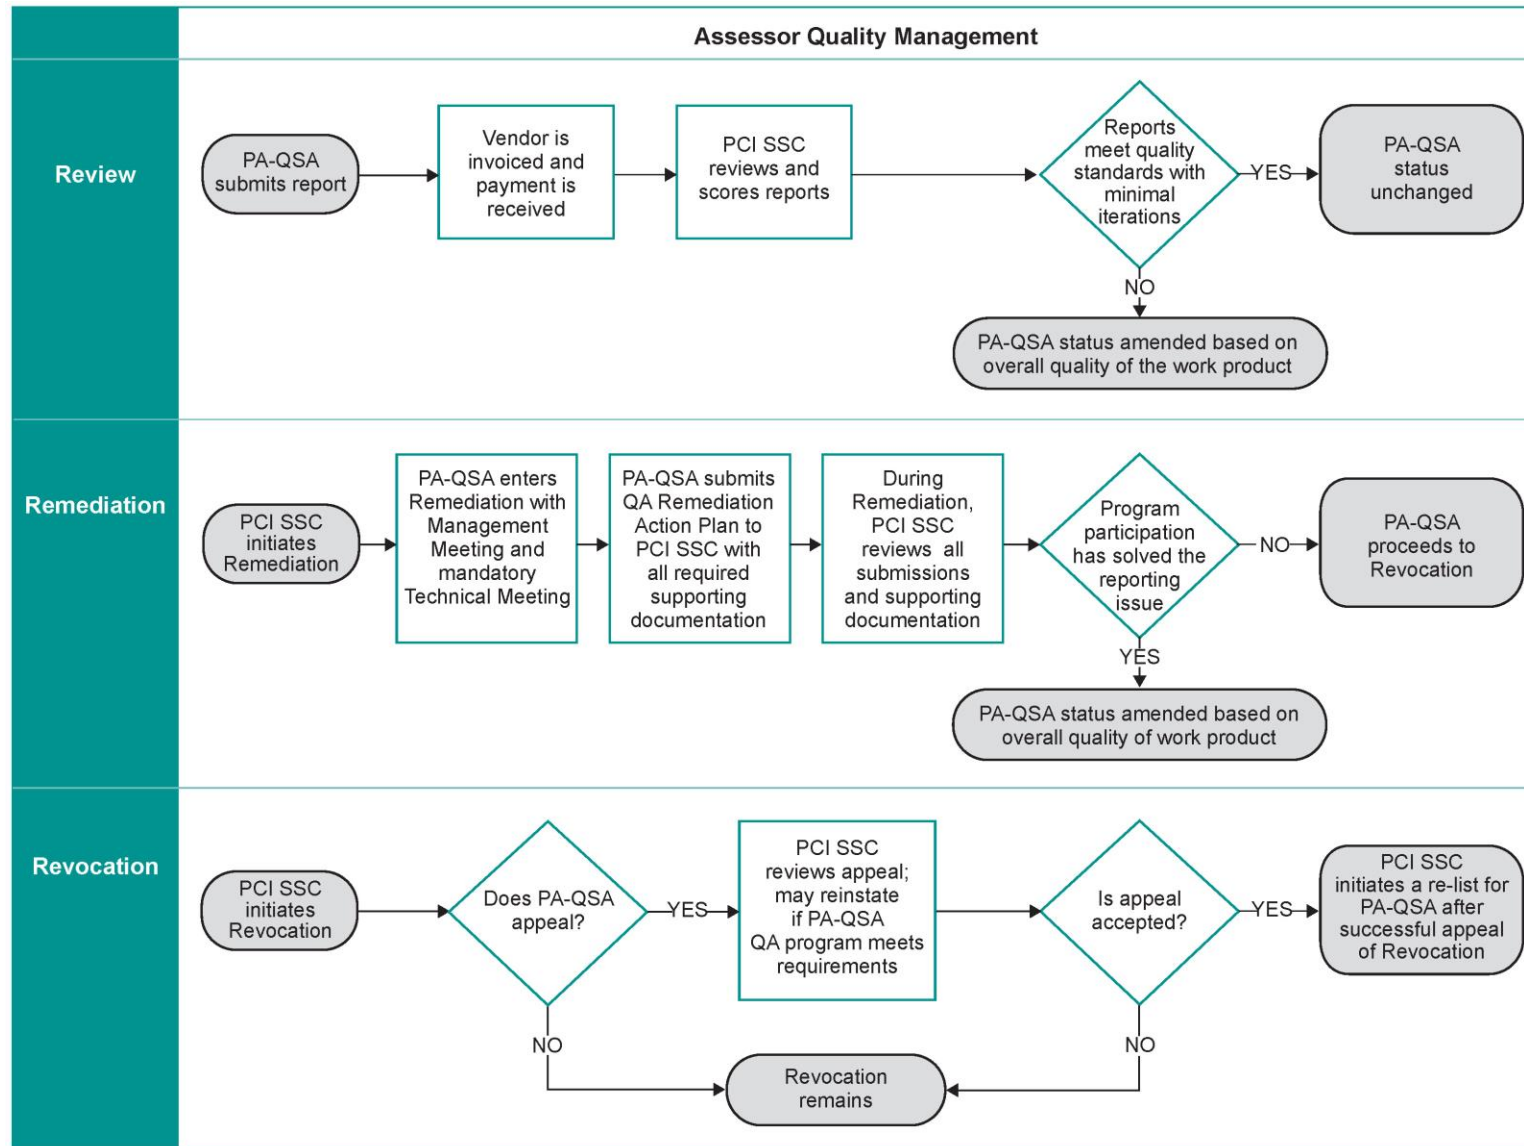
Assessor Quality Management

Review

PA-QSA submits report

Vendor is invoiced and payment is received

PCI SSC reviews and scores reports

Reports meet quality standards with minimal iterations

YES

PA-QSA status unchanged

NO

PA-QSA status amended based on overall quality of the work product

Remediation

PCI SSC initiates Remediation

PA-QSA enters Remediation with Management Meeting and mandatory Technical Meeting

PA-QSA submits QA Remediation Action Plan to PCI SSC with all required supporting documentation

During Remediation, PCI SSC reviews all submissions and supporting documentation

Program participation has solved the reporting issue

NO

PA-QSA proceeds to Revocation

YES

PA-QSA status amended based on overall quality of work product

Revocation

PCI SSC initiates Revocation

Does PA-QSA appeal?

YES

PCI SSC reviews appeal; may reinstate if PA-QSA QA program meets requirements

Is appeal accepted?

YES

PCI SSC initiates a re-list for PA-QSA after successful appeal of Revocation

NO

NO

Revocation remains